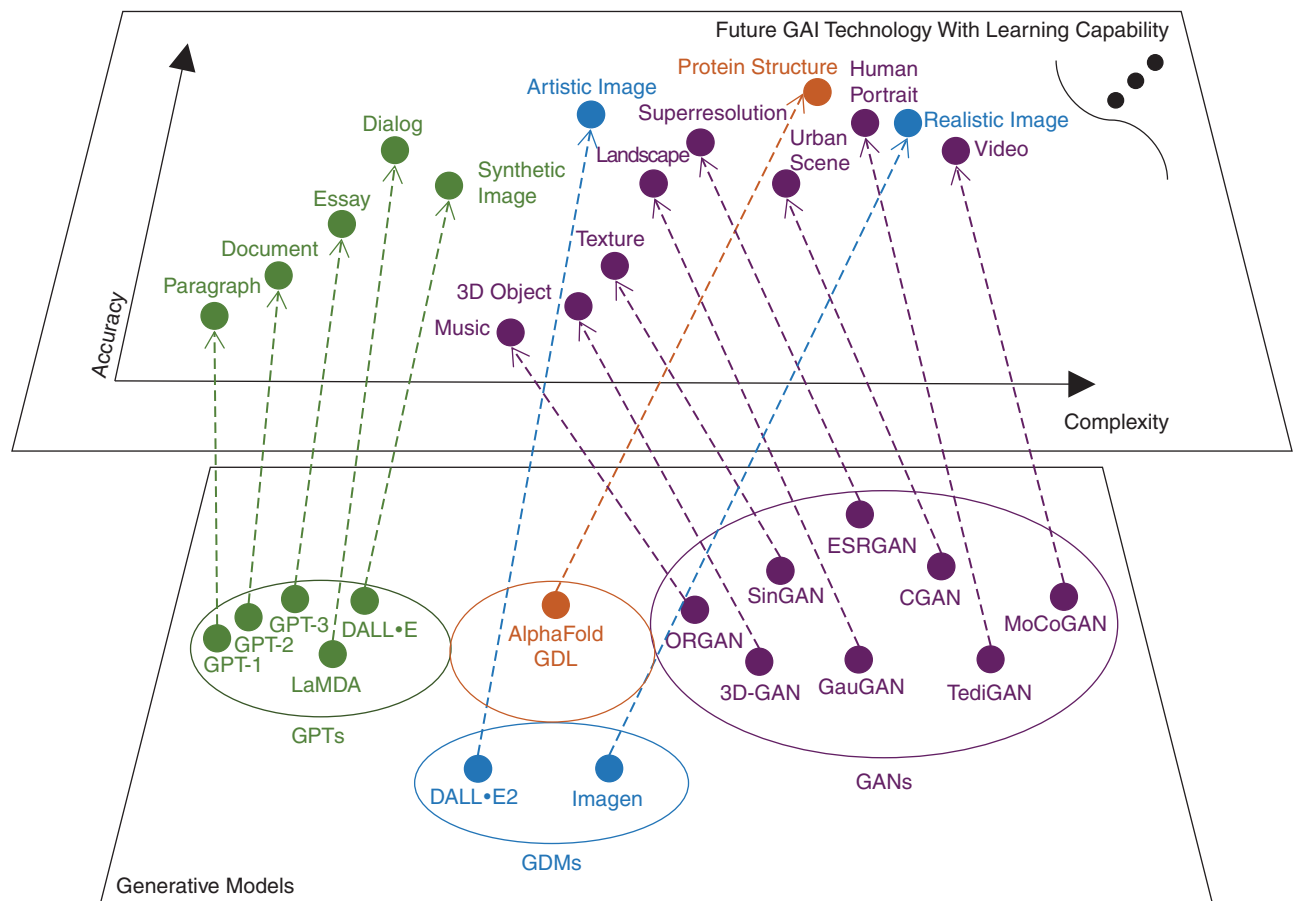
Future GAI Technology With Learning Capability

Accuracy

Complexity

Protein Structure
Artistic Image
Human Portrait
Superresolution
Realistic Image
Dialog
Landscape
Urban Scene
Video
Synthetic Image
Essay
Document
Texture
Paragraph
3D Object
Music

ESRGAN
SinGAN
CGAN
GPT-3
DALL•E
MoCoGAN
GPT-2
GPT-1
AlphaFold GDL
ORGAN
LaMDA
3D-GAN
GauGAN
TediGAN
GPTs
DALL•E2
Imagen
GANs
GDMs
Generative Models